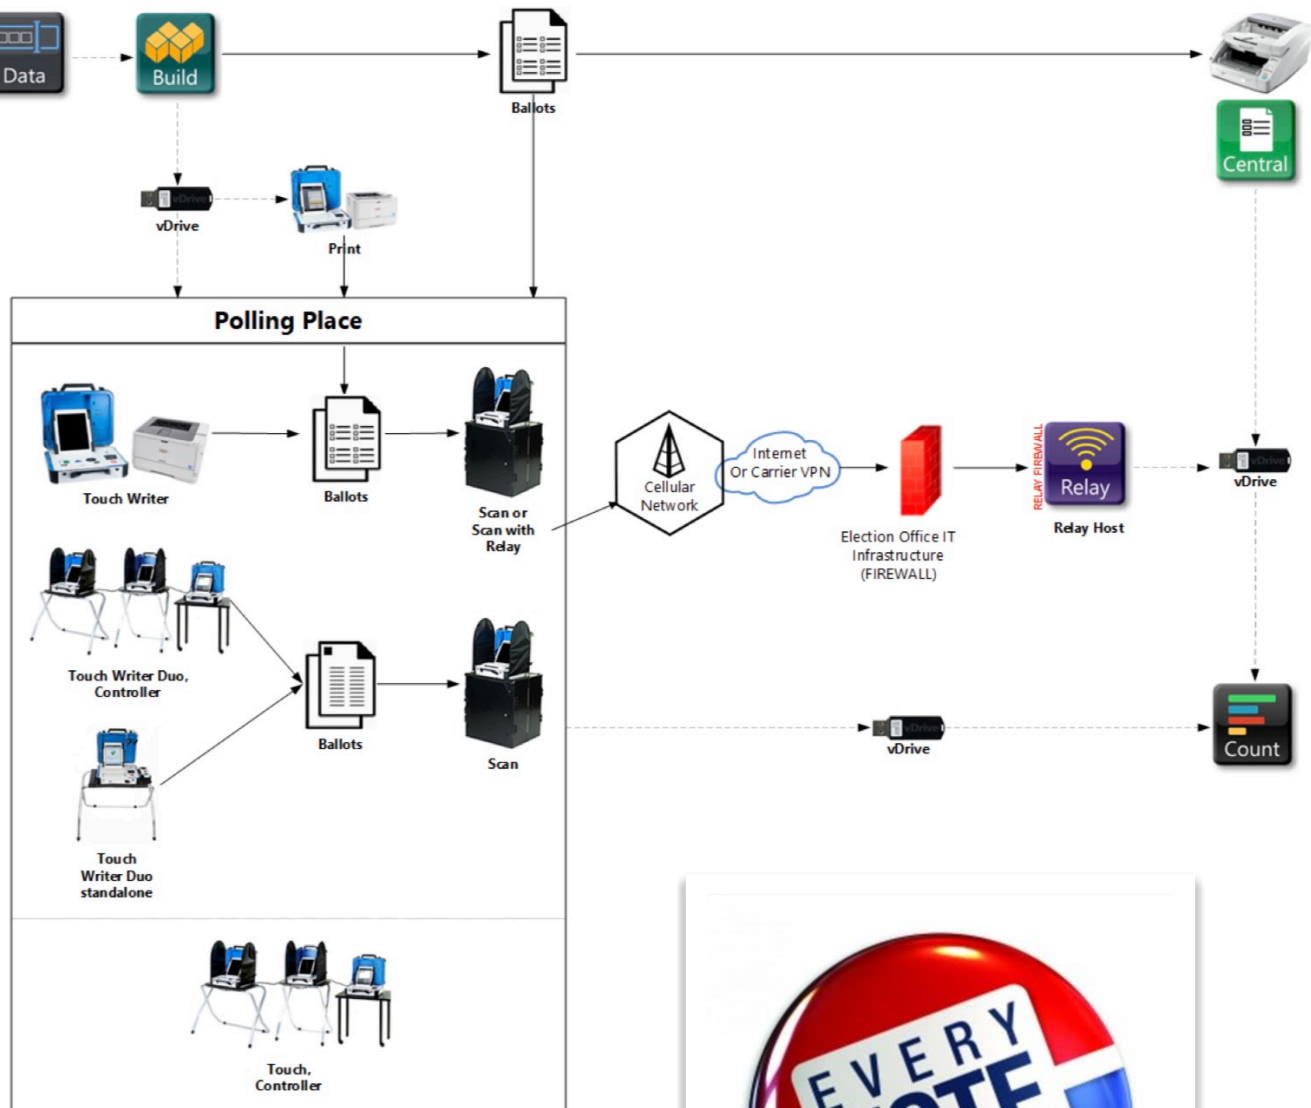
Data

Build

Ballots

Central

vDrive

Print

Polling Place

Touch Writer

Ballots

Scan or Scan with Relay

Cellular Network

Internet Or Carrier VPN

Election Office IT Infrastructure (FIREWALL)

RELAY FIREWALL

Relay

Relay Host

vDrive

Touch Writer Duo, Controller

Ballots

Scan

vDrive

Count

Touch Writer Duo standalone

Touch, Controller

EVERY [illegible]